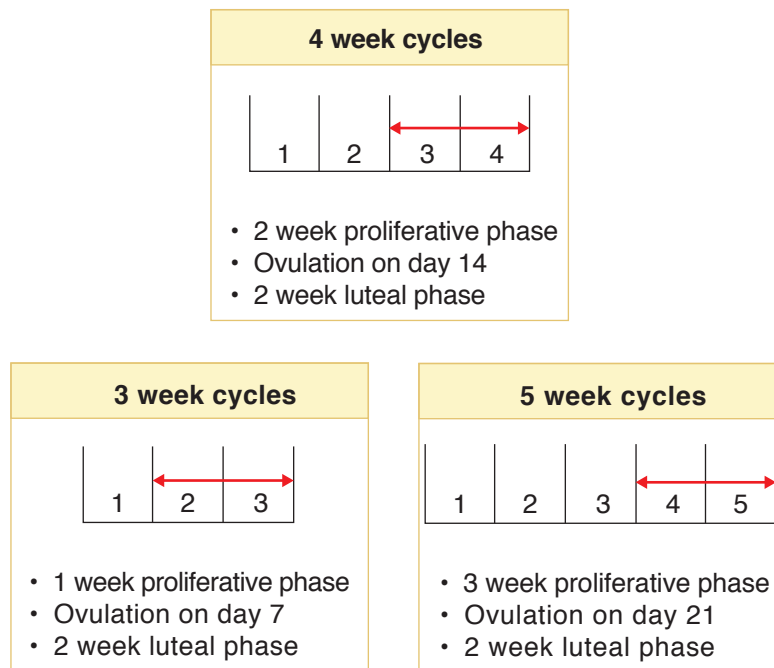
4 week cycles

| 1 | 2 | 3 | 4 |
|---|---|---|---|

• 2 week proliferative phase
• Ovulation on day 14
• 2 week luteal phase

3 week cycles

| 1 | 2 | 3 |
|---|---|---|

• 1 week proliferative phase
• Ovulation on day 7
• 2 week luteal phase

5 week cycles

| 1 | 2 | 3 | 4 | 5 |
|---|---|---|---|---|

• 3 week proliferative phase
• Ovulation on day 21
• 2 week luteal phase